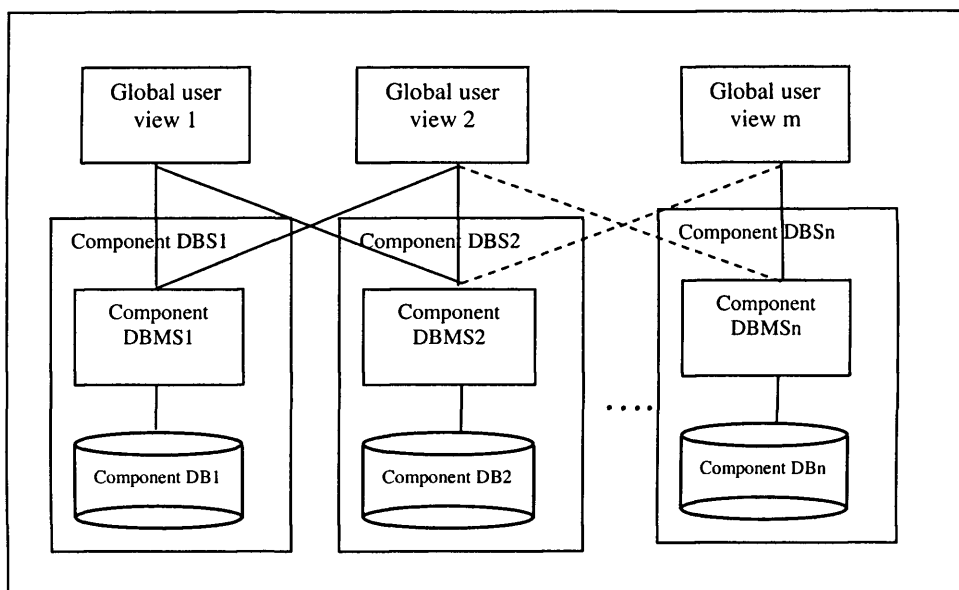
Global user view 1

Global user view 2

Global user view m

Component DBS1

Component DBMS1

Component DB1

Component DBS2

Component DBMS2

Component DB2

Component DBSn

Component DBMSn

Component DBn

....